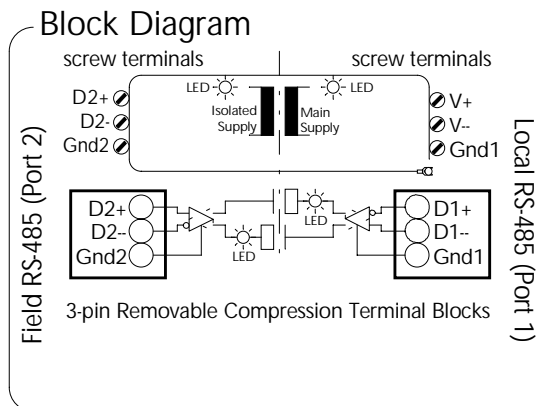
Block Diagram

screw terminals

screw terminals

LED

LED

Isolated Supply

Main Supply

D2+

D2-

Gnd2

V+

V--

Gnd1

Field RS-485 (Port 2)

Local RS-485 (Port 1)

D2+

D2--

Gnd2

LED

LED

D1+

D1--

Gnd1

3-pin Removable Compression Terminal Blocks